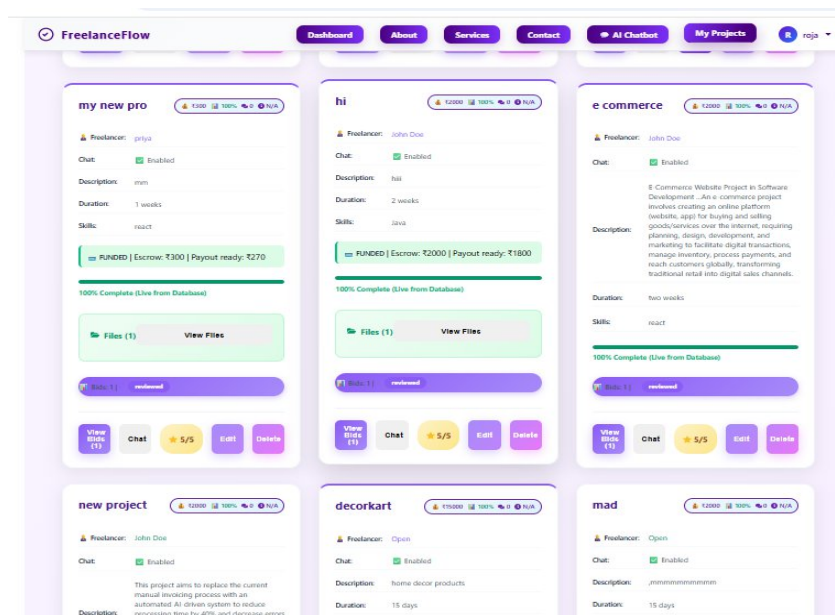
FreelanceFlow

Dashboard About Services Contact AI Chatbot My Projects R roja

my new pro
₹300 100% 0 N/A

Freelancer: priya
Chat: Enabled
Description: mm
Duration: 1 weeks
Skills: react

FUNDED | Escrow: ₹300 | Payout ready: ₹270

100% Complete (Live from Database)

Files (1) View Files

Bids: 1 | reviewed

View Bids (1) Chat 5/5 Edit Delete

hi
₹2000 100% 0 N/A

Freelancer: John Doe
Chat: Enabled
Description: hiii
Duration: 2 weeks
Skills: Java

FUNDED | Escrow: ₹2000 | Payout ready: ₹1800

100% Complete (Live from Database)

Files (1) View Files

Bids: 1 | reviewed

View Bids (1) Chat 5/5 Edit Delete

e commerce
₹2000 100% 0 N/A

Freelancer: John Doe
Chat: Enabled
Description: E Commerce Website Project in Software Development ...An e-commerce project involves creating an online platform (website, app) for buying and selling goods/services over the internet, requiring planning, design, development, and marketing to facilitate digital transactions, manage inventory, process payments, and reach customers globally, transforming traditional retail into digital sales channels.
Duration: two weeks
Skills: react

100% Complete (Live from Database)

Bids: 1 | reviewed

View Bids (1) Chat 5/5 Edit Delete

new project
₹2000 100% 0 N/A

Freelancer: John Doe
Chat: Enabled
Description: This project aims to replace the current manual invoicing process with an automated AI driven system to reduce processing time by 40% and decrease errors

decorkart
₹15000 100% 0 N/A

Freelancer: Open
Chat: Enabled
Description: home decor products
Duration: 15 days

mad
₹2000 100% 0 N/A

Freelancer: Open
Chat: Enabled
Description: ,mmmmmmmmmm
Duration: 15 days